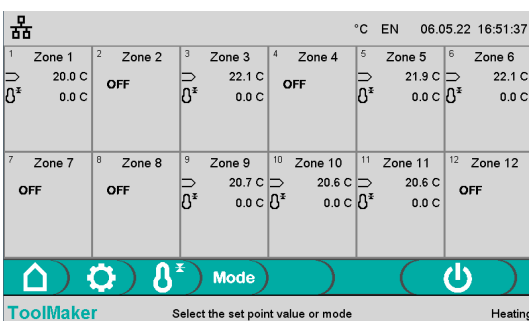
°C EN 06.05.22 16:51:37

| 1 Zone 1 | 2 Zone 2 | 3 Zone 3 | 4 Zone 4 | 5 Zone 5 | 6 Zone 6 |
|---|---|---|---|---|---|
| 20.0 C | OFF | 22.1 C | OFF | 21.9 C | 22.1 C |
| 0.0 C | | 0.0 C | | 0.0 C | 0.0 C |

| 7 Zone 7 | 8 Zone 8 | 9 Zone 9 | 10 Zone 10 | 11 Zone 11 | 12 Zone 12 |
|---|---|---|---|---|---|
| OFF | OFF | 20.7 C | 20.6 C | 20.6 C | OFF |
| | | 0.0 C | 0.0 C | 0.0 C | |

Mode

ToolMaker Select the set point value or mode Heating